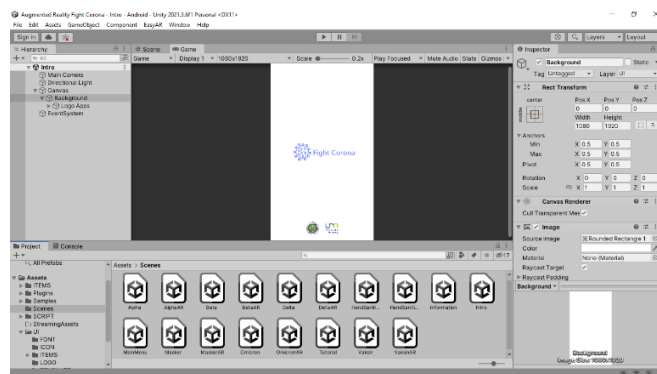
Augmented Reality Fight Corona - Intro - Android - Unity 2021.3.6f1 Personal <DX11>
File Edit Assets GameObject Component EasyAR Window Help
Sign in
Layers Layout
Hierarchy
All
Intro
Main Camera
Directional Light
Canvas
Background
Logo Apps
EventSystem
Scene Game
Game Display 1 1080x1920 Scale 0.2x Play Focused Mute Audio Stats Gizmos
Fight Corona
Inspector
Background Static
Tag Untagged Layer UI
Rect Transform
center
Pos X Pos Y Pos Z
0 0 0
Width Height
1080 1920
Anchors
Min X 0.5 Y 0.5
Max X 0.5 Y 0.5
Pivot X 0.5 Y 0.5
Rotation X 0 Y 0 Z 0
Scale X 1 Y 1 Z 1
Canvas Renderer
Cull Transparent Mesh
Image
Source Image Rounded Rectangle 1
Color
Material None (Material)
Raycast Target
Raycast Padding
Background
Background
Image Size: 1080x1920
Project Console
All Prefabs
Assets > Scenes
Assets
ITEMS
Plugins
Samples
Scenes
SCRIPT
StreamingAssets
UI
FONT
ICON
ITEMS
LOGO
Alpha AlphaAR Beta BetaAR Delta DeltaAR HandSanit... HandSanit... Information Intro
MainMenu Masker MaskerAR Omicron OmicronAR Tutorial Vaksin VaksinAR
17